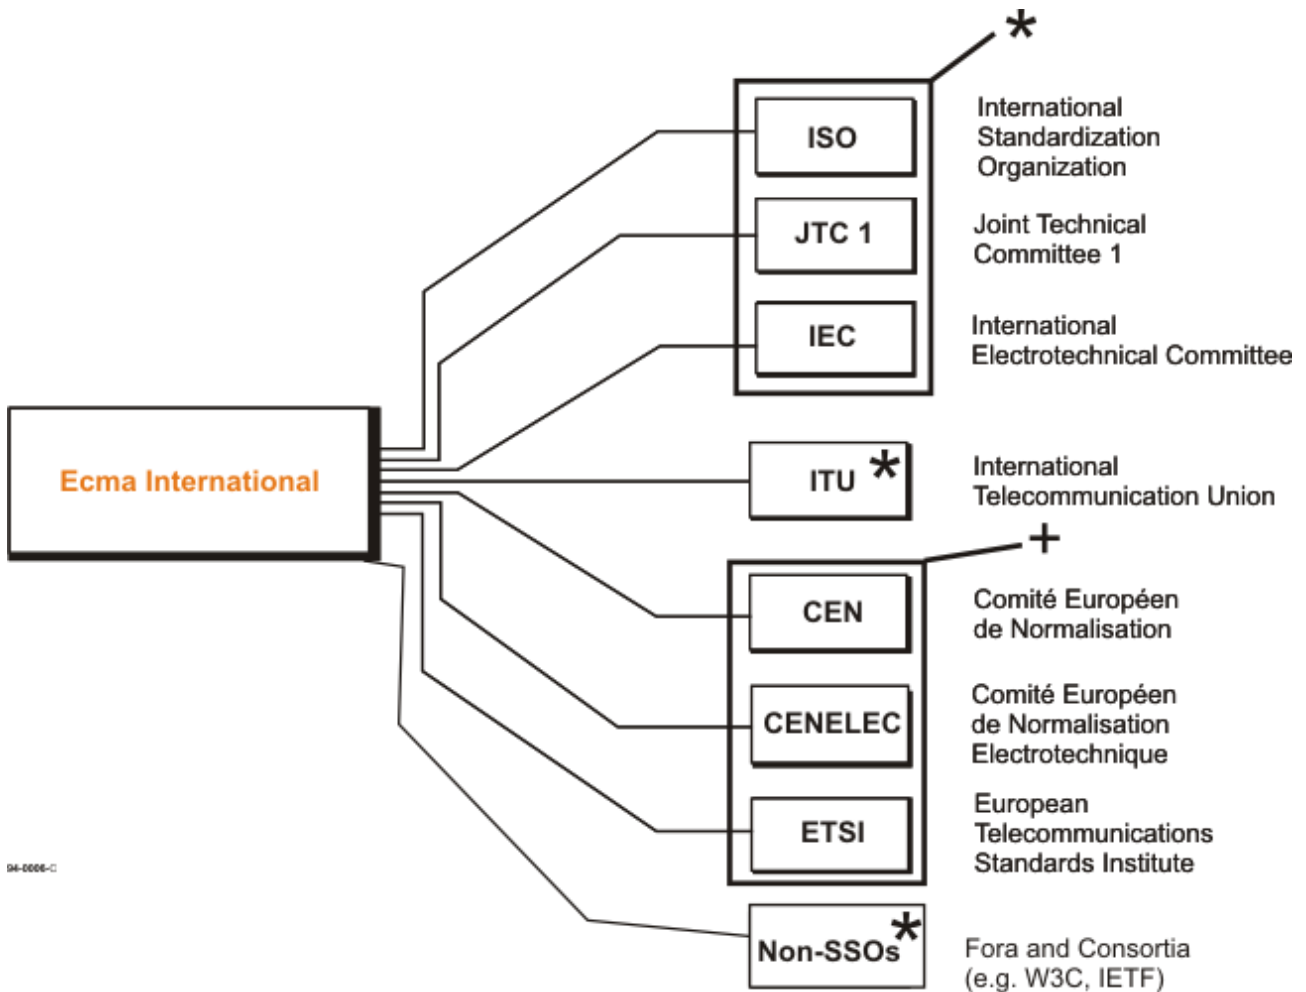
*

ISO

International Standardization Organization

JTC 1

Joint Technical Committee 1

IEC

International Electrotechnical Committee

Ecma International

ITU *

International Telecommunication Union

+

CEN

Comité Européen de Normalisation

CENELEC

Comité Européen de Normalisation Electrotechnique

ETSI

European Telecommunications Standards Institute

94-0006-C

Non-SSOs *

Fora and Consortia (e.g. W3C, IETF)